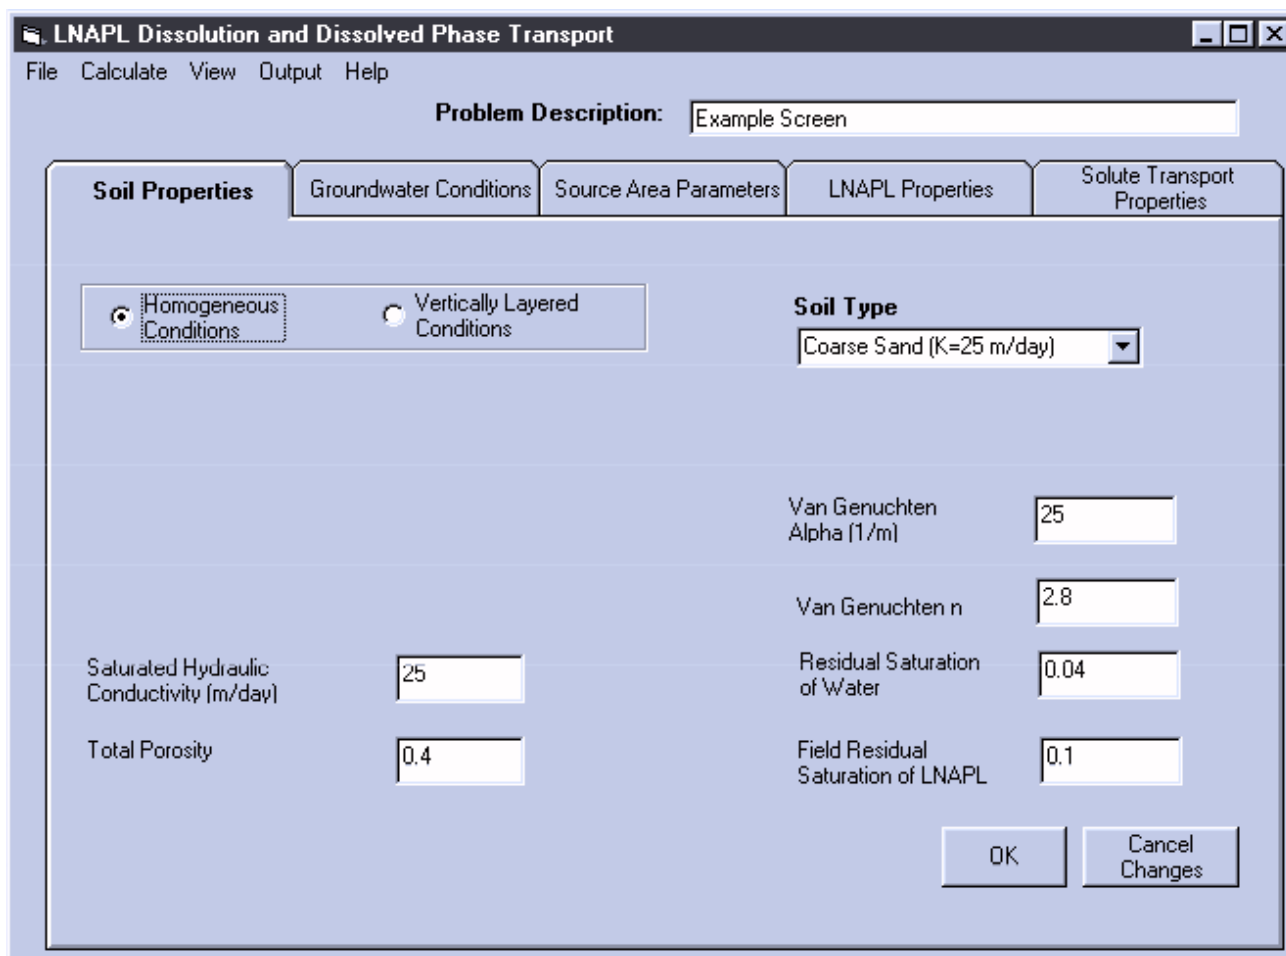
LNAPL Dissolution and Dissolved Phase Transport

File Calculate View Output Help

Problem Description: Example Screen

Soil Properties | Groundwater Conditions | Source Area Parameters | LNAPL Properties | Solute Transport Properties

Homogeneous Conditions

Vertically Layered Conditions

Soil Type

Coarse Sand (K=25 m/day)

Van Genuchten Alpha (1/m) 25

Van Genuchten n 2.8

Saturated Hydraulic Conductivity (m/day) 25

Residual Saturation of Water 0.04

Total Porosity 0.4

Field Residual Saturation of LNAPL 0.1

OK

Cancel Changes